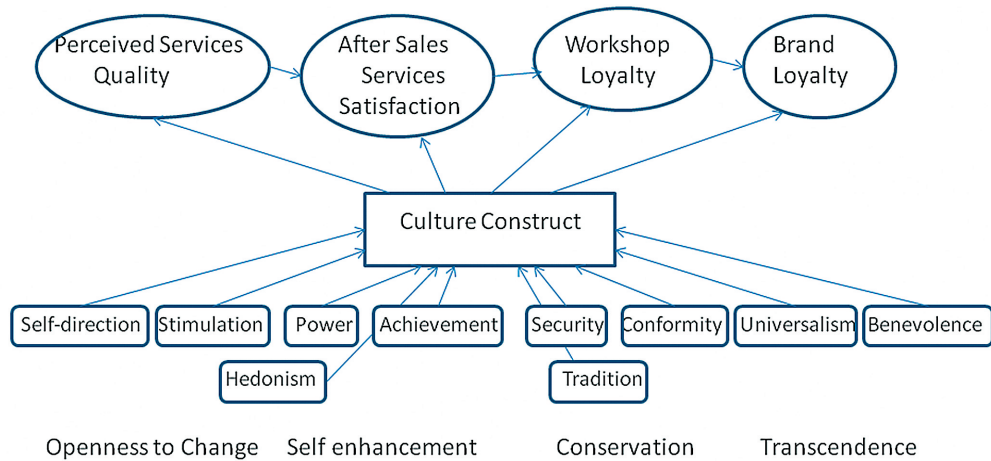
Perceived Services Quality

After Sales Services Satisfaction

Workshop Loyalty

Brand Loyalty

Culture Construct

Self-direction

Stimulation

Power

Achievement

Security

Conformity

Universalism

Benevolence

Hedonism

Tradition

Openness to Change

Self enhancement

Conservation

Transcendence